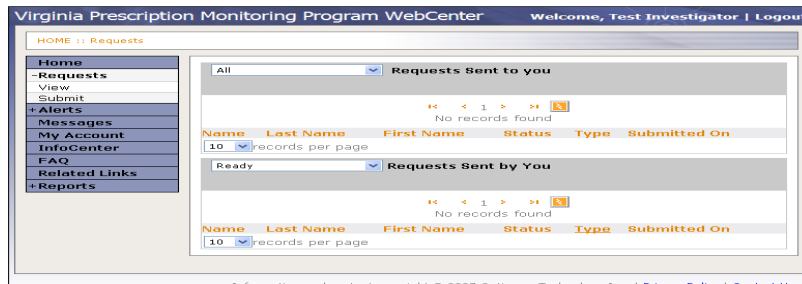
Virginia Prescription Monitoring Program WebCenter Welcome, Test Investigator | Logou

HOME :: Requests

Home
-Requests
View
Submit
+Alerts
Messages
My Account
InfoCenter
FAQ
Related Links
+Reports

All
Requests Sent to you

1

No records found

| Name | Last Name | First Name | Status | Type | Submitted On |
|---|---|---|---|---|---|

10 records per page

Ready
Requests Sent by You

1

No records found

| Name | Last Name | First Name | Status | Type | Submitted On |
|---|---|---|---|---|---|

10 records per page

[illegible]